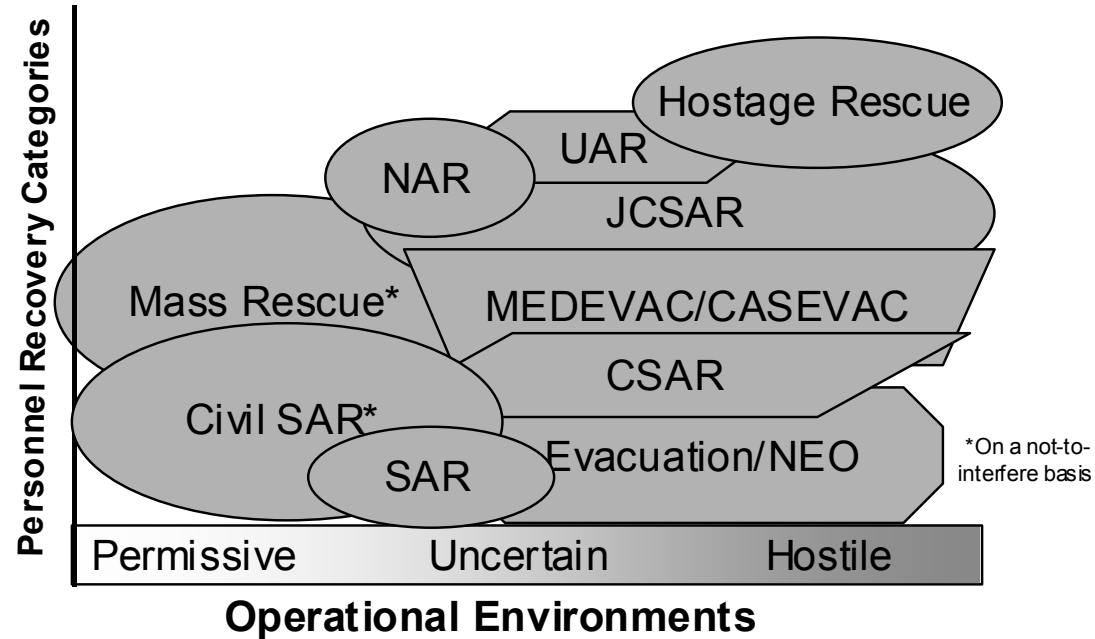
Personnel Recovery Categories

Hostage Rescue
UAR
NAR
JCSAR
Mass Rescue*
MEDEVAC/CASEVAC
CSAR
Civil SAR*
SAR
Evacuation/NEO

*On a not-to-interfere basis

Permissive
Uncertain
Hostile

Operational Environments